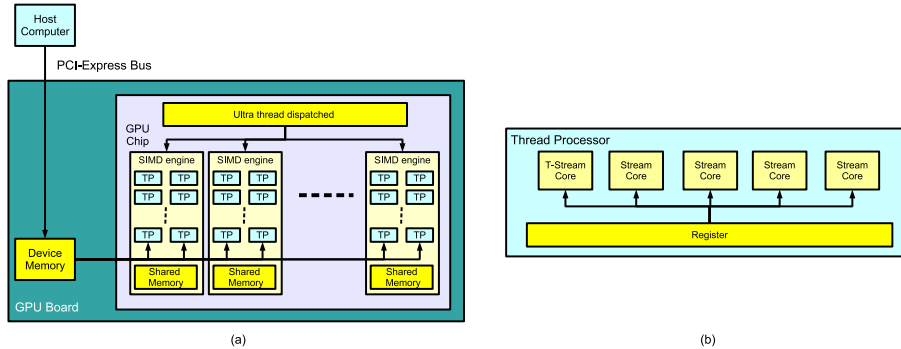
Host Computer

PCI-Express Bus

Ultra thread dispatched

GPU Chip

SIMD engine

TP TP

TP TP

TP TP

Shared Memory

SIMD engine

TP TP

TP TP

TP TP

Shared Memory

SIMD engine

TP TP

TP TP

TP TP

Shared Memory

Device Memory

GPU Board

(a)

Thread Processor

T-Stream Core

Stream Core

Stream Core

Stream Core

Stream Core

Register

(b)